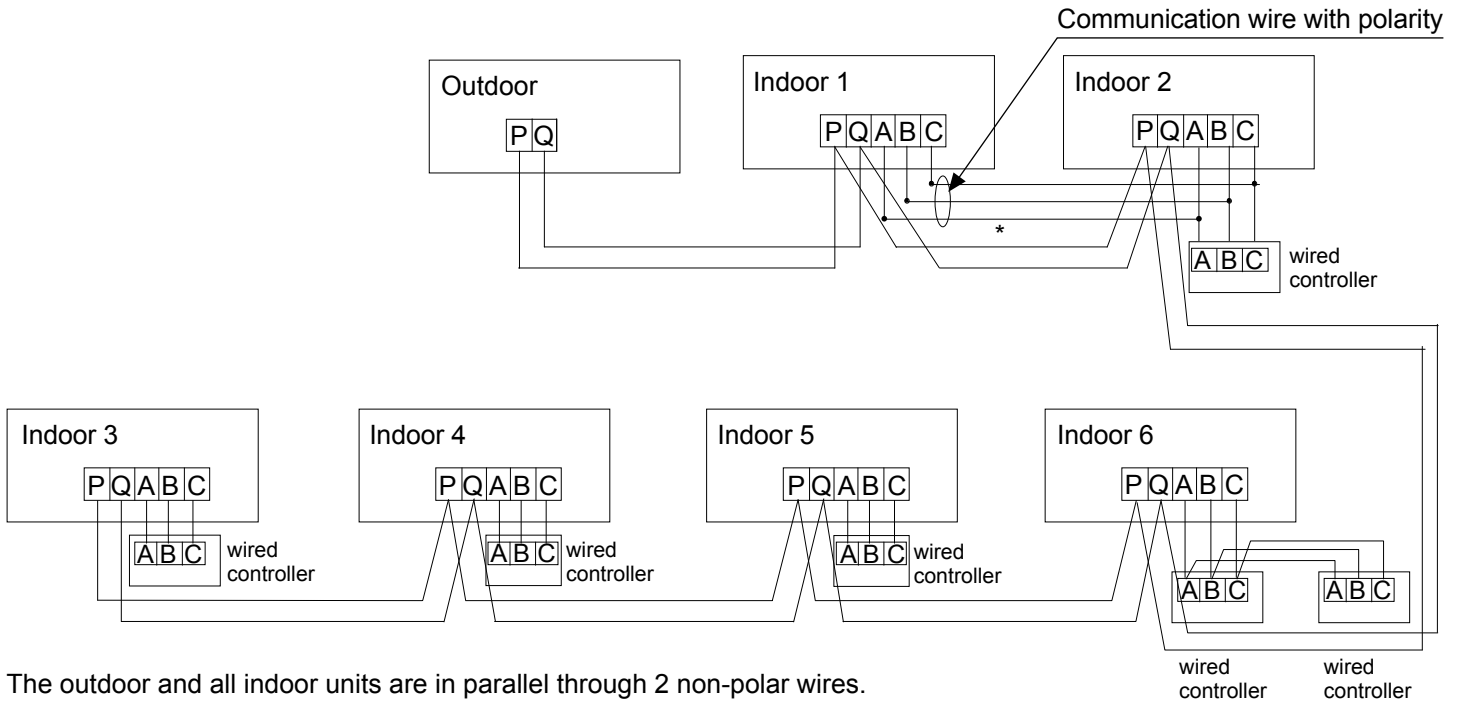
Communication wire with polarity

Outdoor
P Q

Indoor 1
P Q A B C

Indoor 2
P Q A B C

*

A B C wired controller

Indoor 3
P Q A B C
A B C wired controller

Indoor 4
P Q A B C
A B C wired controller

Indoor 5
P Q A B C
A B C wired controller

Indoor 6
P Q A B C
A B C
A B C
wired controller
wired controller

The outdoor and all indoor units are in parallel through 2 non-polar wires.